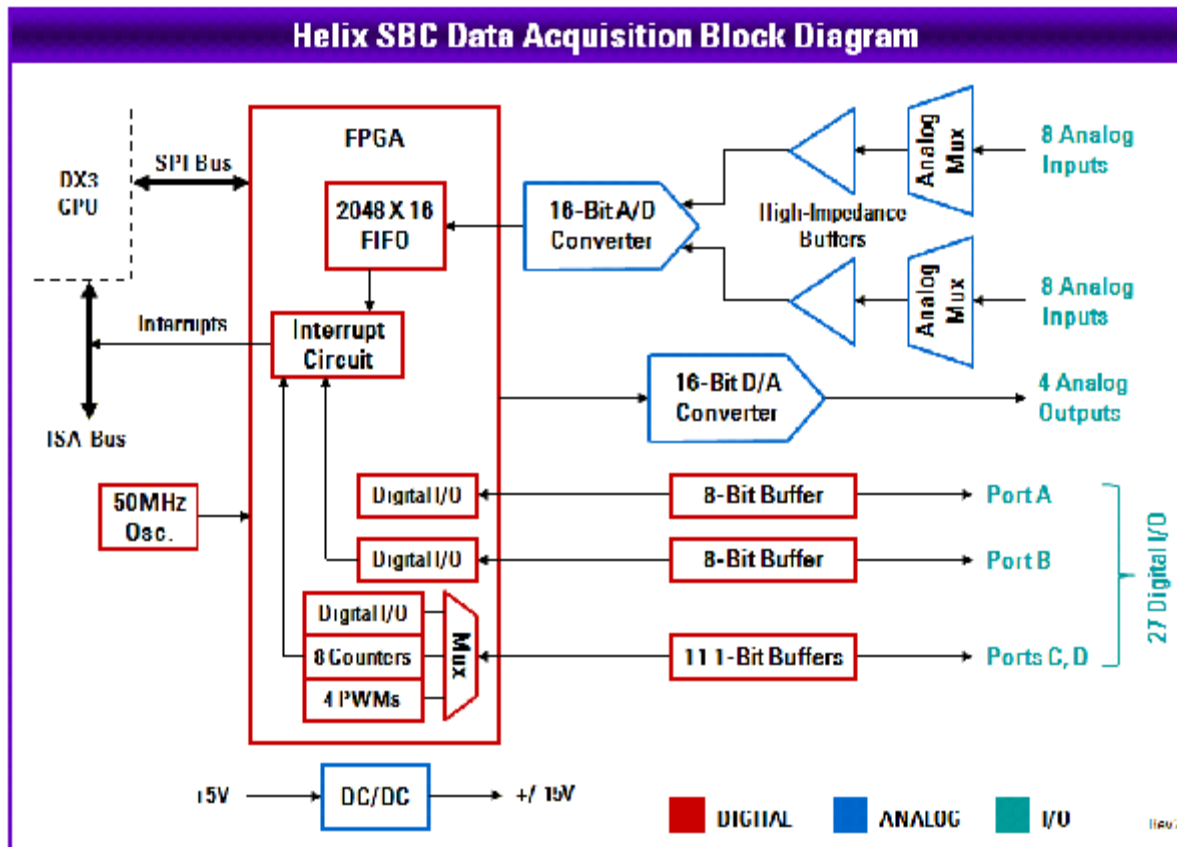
Helix SBC Data Acquisition Block Diagram

DX3 CPU

SPI Bus

FPGA

2048 X 16 FIFO

16-Bit A/D Converter

High-Impedance Buffers

Analog Mux

8 Analog Inputs

Analog Mux

8 Analog Inputs

Interrupts

Interrupt Circuit

16-Bit D/A Converter

4 Analog Outputs

ISA Bus

50MHz Osc.

Digital I/O

8-Bit Buffer

Port A

Digital I/O

8-Bit Buffer

Port B

27 Digital I/O

Digital I/O

8 Counters

4 PWMs

Mux

11 1-Bit Buffers

Ports C, D

+5V

DC/DC

+/- 15V

DIGITAL

ANALOG

I/O

Rev